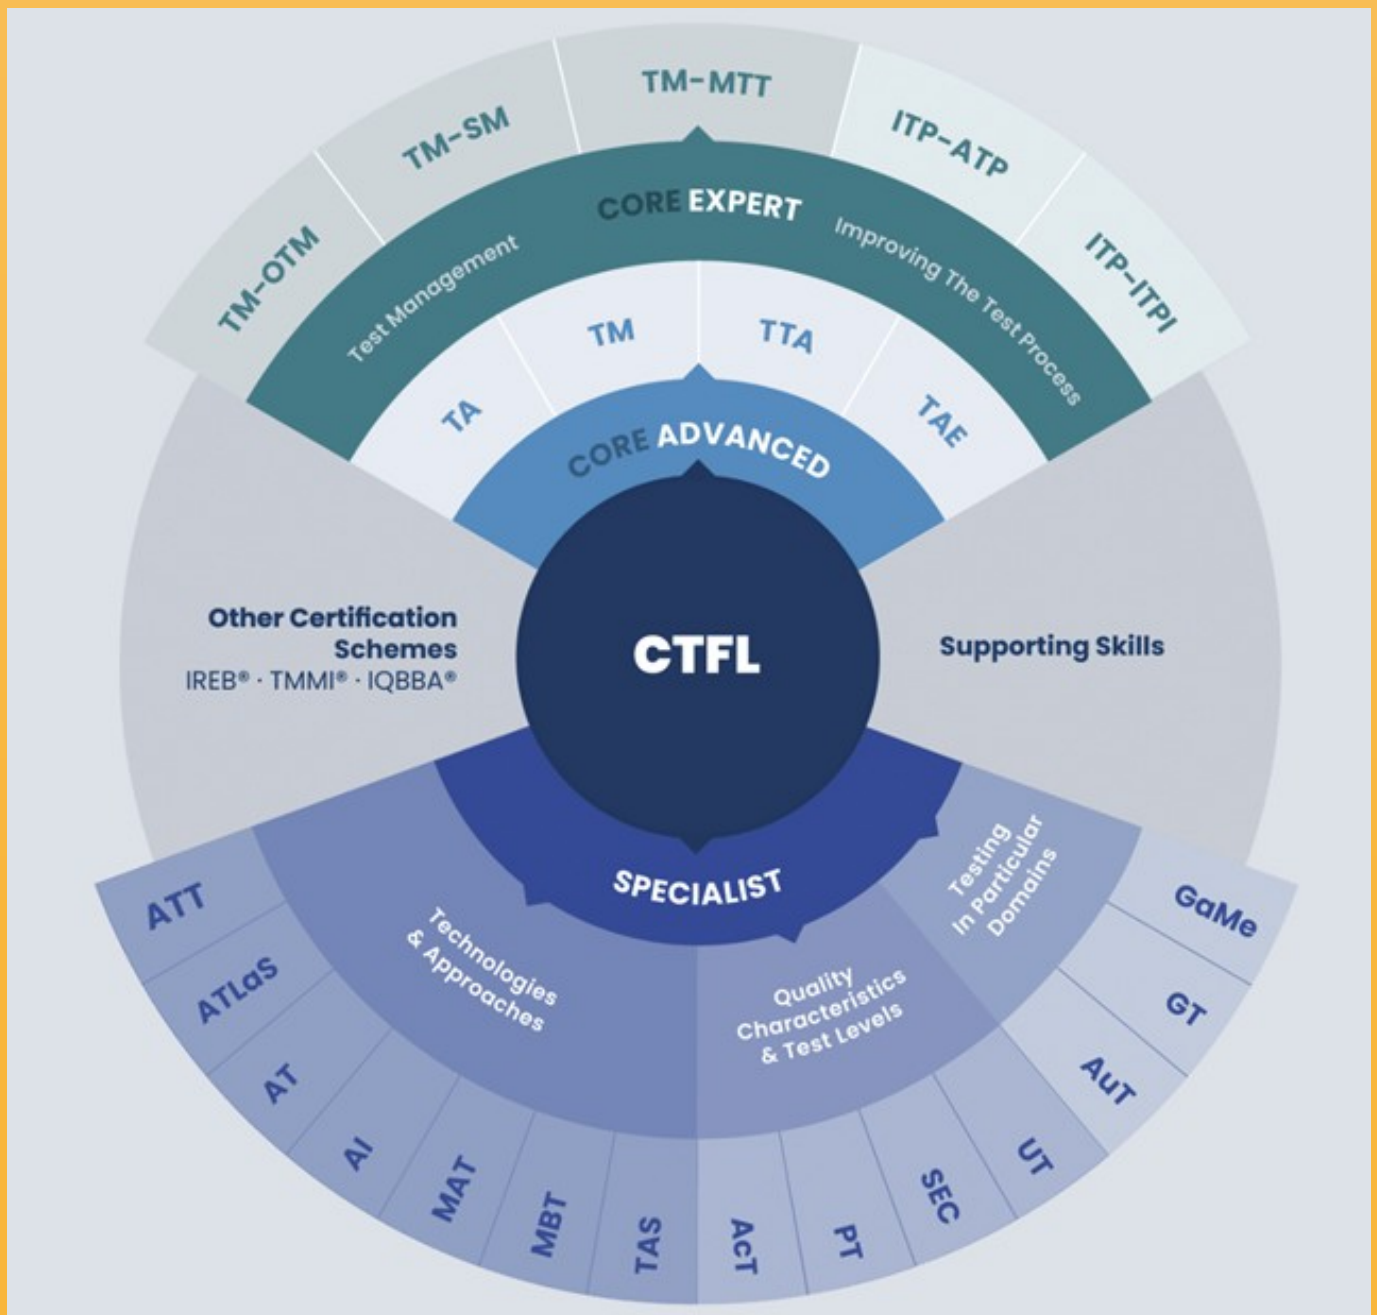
TM-OTM
TM-SM
TM-MTT
ITP-ATP
ITP-ITPI

CORE EXPERT
Test Management
Improving The Test Process

TA
TM
TTA
TAE

CORE ADVANCED

Other Certification Schemes
IREB® · TMMI® · IQBBA®

CTFL

Supporting Skills

SPECIALIST

Technologies & Approaches
Quality Characteristics & Test Levels
Testing In Particular Domains

ATT
ATLaS
AT
AI
MAT
MBT
TAS
AcT
PT
SEC
UT
AuT
GT
GaMe